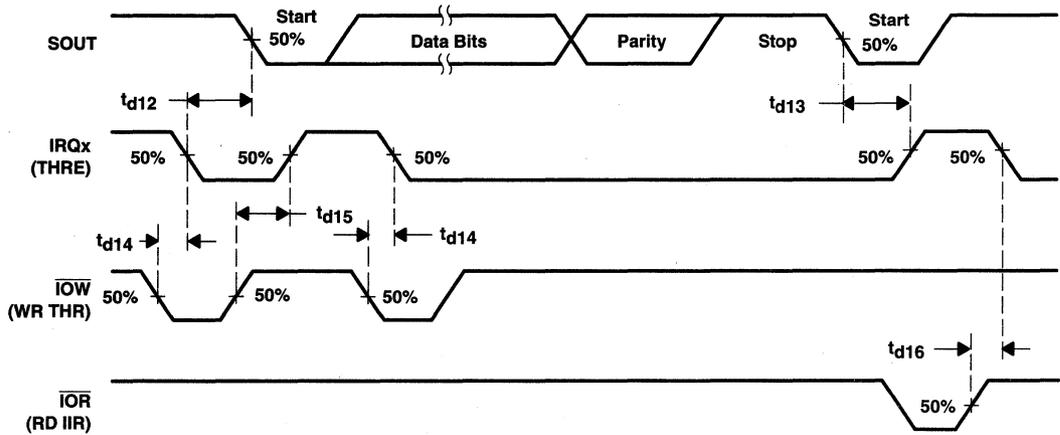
SOUT
Start
50%
Data Bits
Parity
Stop
Start
50%
$t_{d12}$
$t_{d13}$
IRQx
(THRE)
50%
50%
50%
50%
50%
$t_{d15}$
$t_{d14}$
$t_{d14}$
$\overline{IOW}$
(WR THR)
50%
50%
50%
$t_{d16}$
$\overline{IOR}$
(RD IIR)
50%